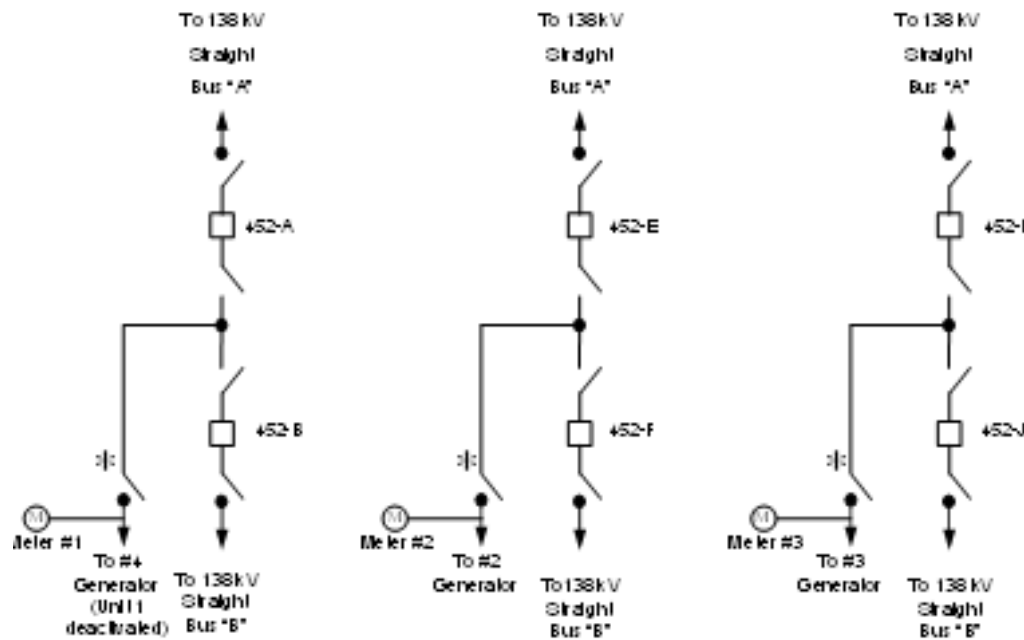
To 138 kV
Straight
Bus "A"

+52-A

+52-B

M
Meter #1

To #1
Generator
(Unit 1
deactivated)

To 138 kV
Straight
Bus "B"

To 138 kV
Straight
Bus "A"

+52-E

+52-F

M
Meter #2

To #2
Generator

To 138 kV
Straight
Bus "B"

To 138 kV
Straight
Bus "A"

+52-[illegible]

+52-J

M
Meter #3

To #3
Generator

To 138 kV
Straight
Bus "B"